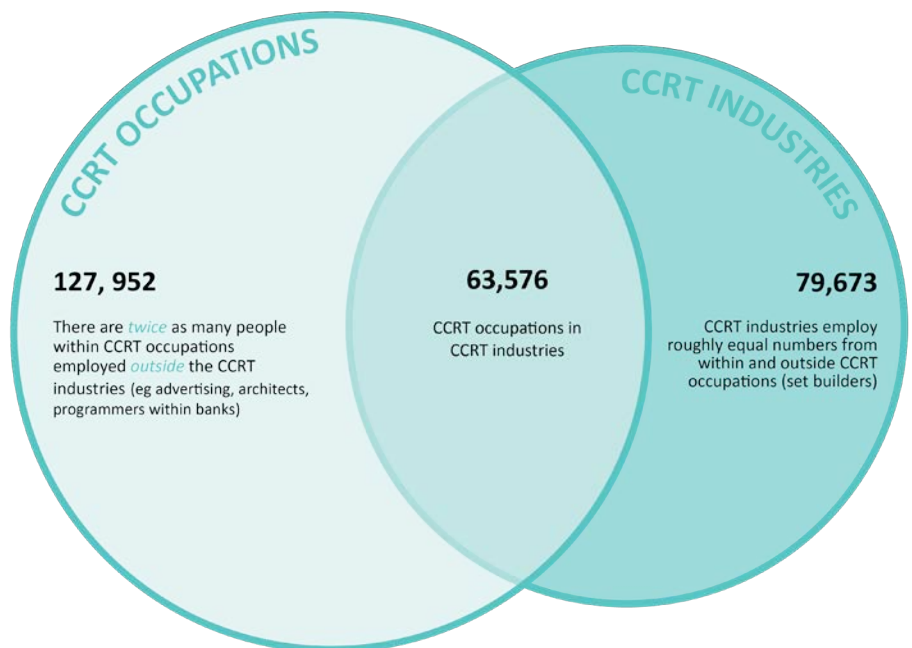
CCRT OCCUPATIONS

CCRT INDUSTRIES

127, 952

There are twice as many people within CCRT occupations employed outside the CCRT industries (eg advertising, architects, programmers within banks)

63,576

CCRT occupations in CCRT industries

79,673

CCRT industries employ roughly equal numbers from within and outside CCRT occupations (set builders)